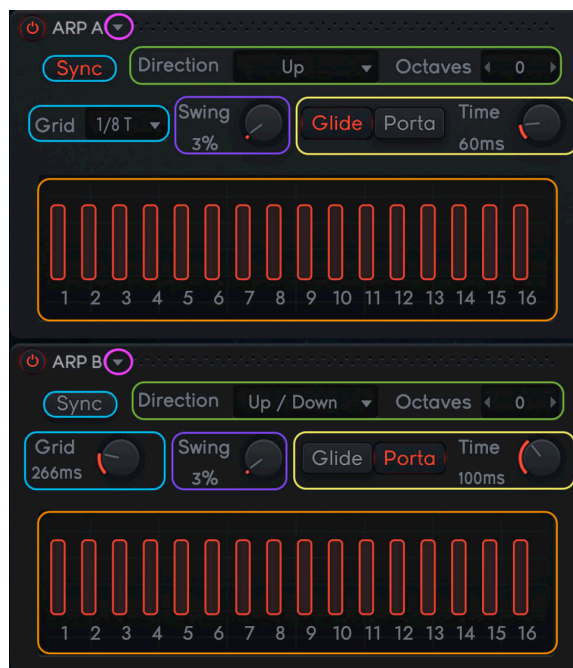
ARP A

Sync

Direction Up

Octaves 0

Grid 1/8 T

Swing 3%

Glide Porta

Time 60ms

1 2 3 4 5 6 7 8 9 10 11 12 13 14 15 16

ARP B

Sync

Direction Up / Down

Octaves 0

Grid 266ms

Swing 3%

Glide Porta

Time 100ms

1 2 3 4 5 6 7 8 9 10 11 12 13 14 15 16